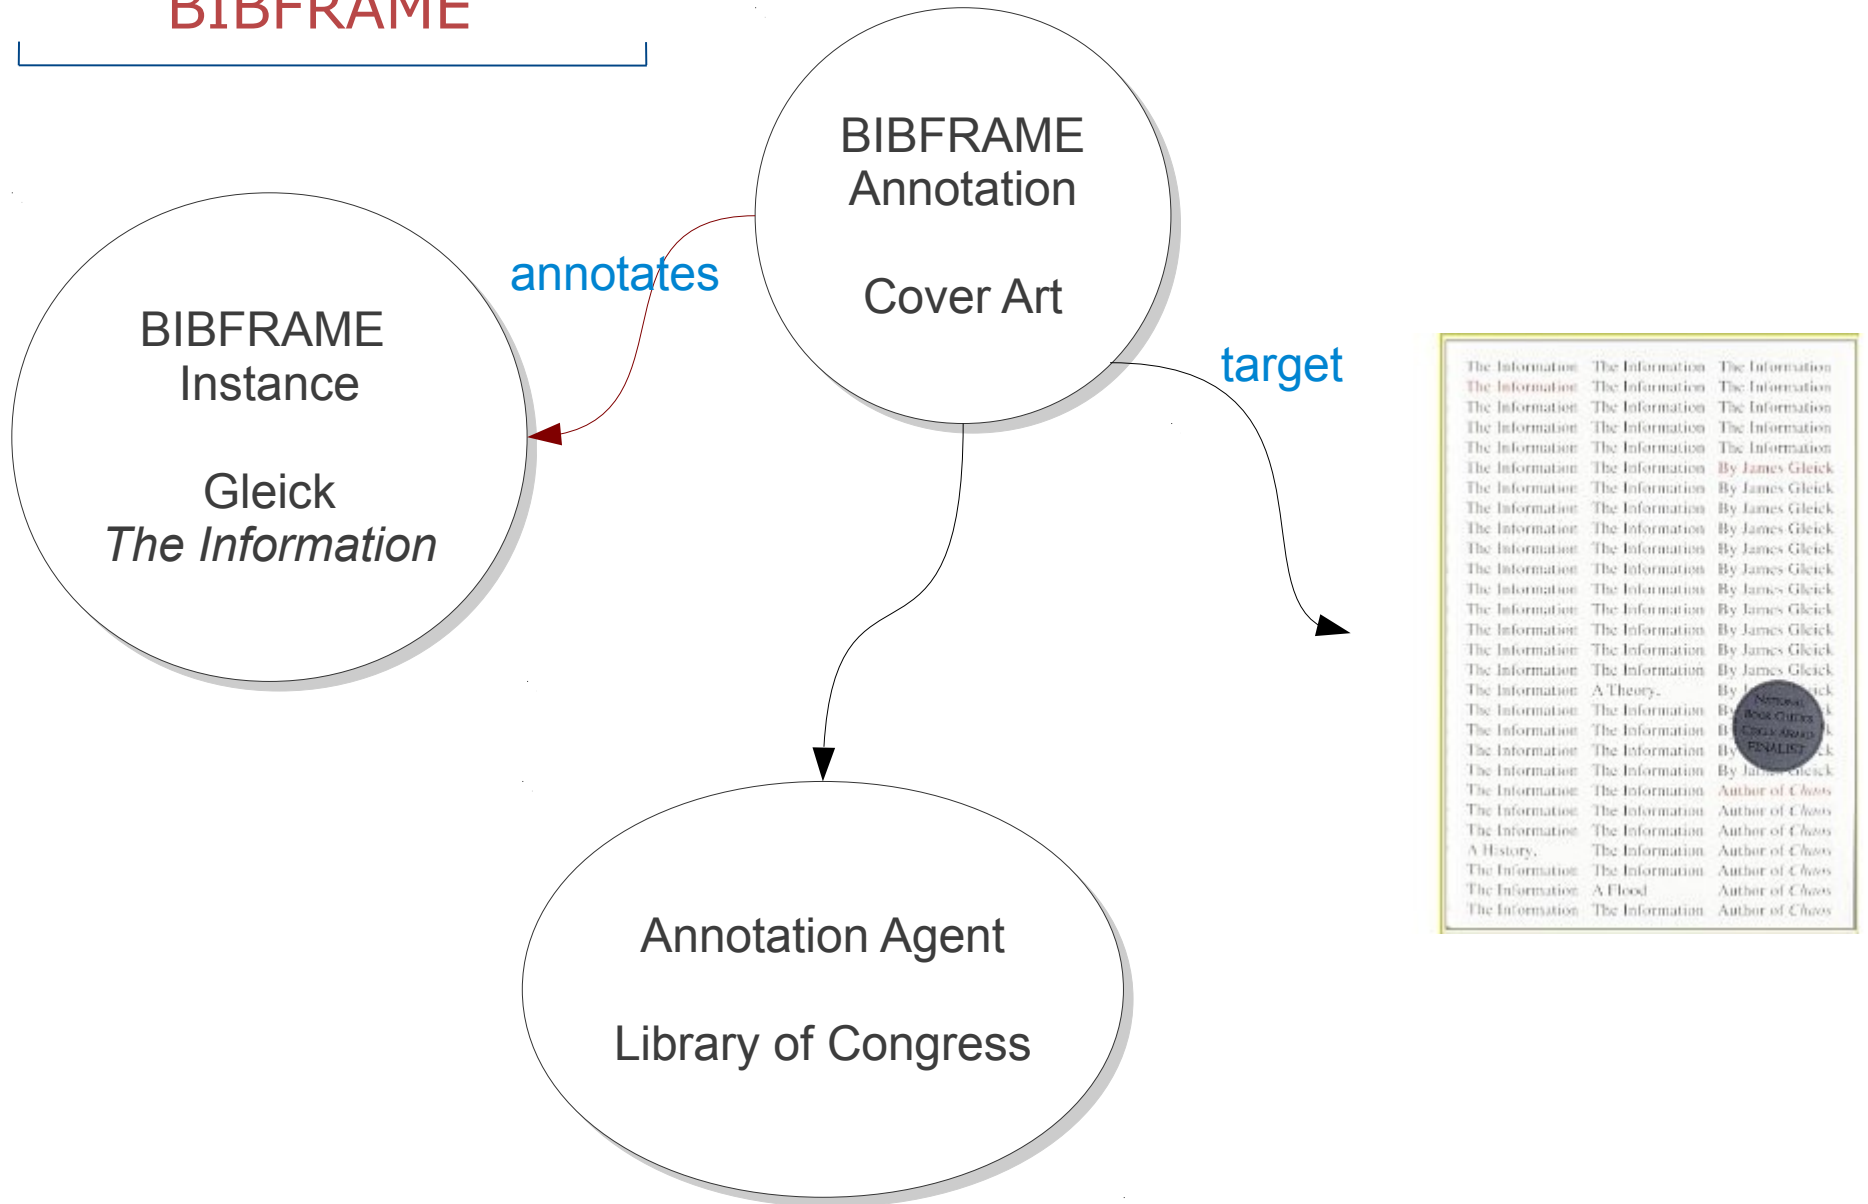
BIBFRAME

BIBFRAME Annotation

Cover Art

annotates

BIBFRAME Instance

Gleick
*The Information*

target

Annotation Agent

Library of Congress

| The Information | The Information | The Information |
|---|---|---|
| The Information | The Information | The Information |
| The Information | The Information | The Information |
| The Information | The Information | The Information |
| The Information | The Information | The Information |
| The Information | The Information | By James Gleick |
| The Information | The Information | By James Gleick |
| The Information | The Information | By James Gleick |
| The Information | The Information | By James Gleick |
| The Information | The Information | By James Gleick |
| The Information | The Information | By James Gleick |
| The Information | The Information | By James Gleick |
| The Information | The Information | By James Gleick |
| The Information | The Information | By James Gleick |
| The Information | The Information | By James Gleick |
| The Information | The Information | By James Gleick |
| The Information | A Theory, | By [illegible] |
| The Information | The Information | By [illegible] |
| The Information | The Information | B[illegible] |
| The Information | The Information | By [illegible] |
| The Information | The Information | By Ja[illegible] |
| The Information | The Information | Author of *Chaos* |
| The Information | The Information | Author of *Chaos* |
| The Information | The Information | Author of *Chaos* |
| A History, | The Information | Author of *Chaos* |
| The Information | The Information | Author of *Chaos* |
| The Information | A Flood | Author of *Chaos* |
| The Information | The Information | Author of *Chaos* |

National Book Critics Circle Award Finalist